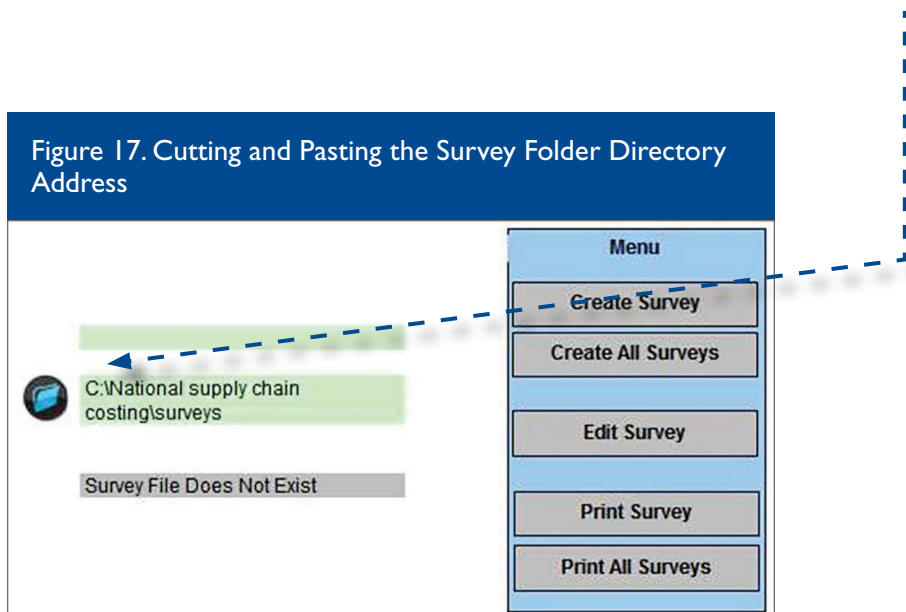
Figure 17. Cutting and Pasting the Survey Folder Directory Address

C:\National supply chain costing\surveys

Survey File Does Not Exist

Menu

Create Survey

Create All Surveys

Edit Survey

Print Survey

Print All Surveys